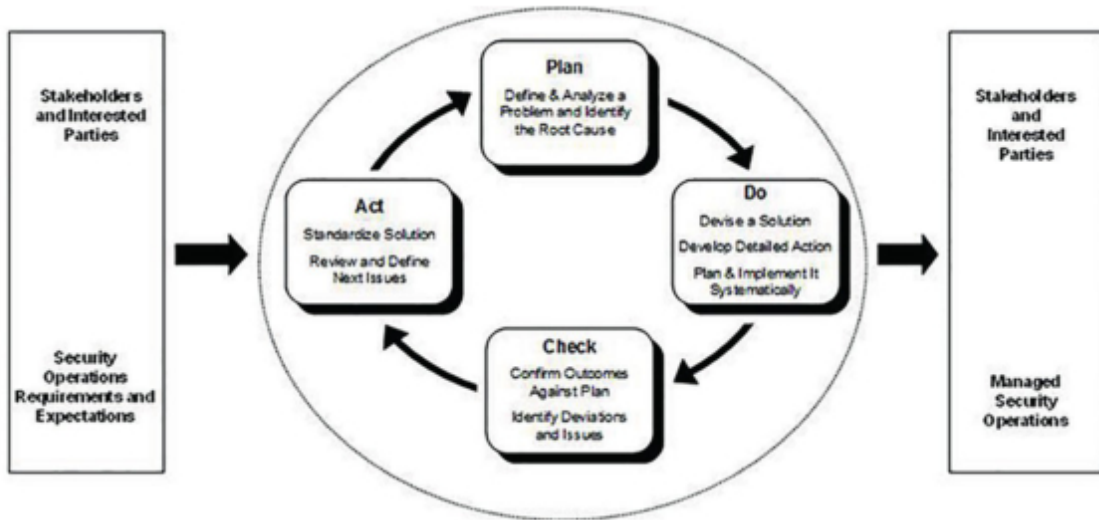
Stakeholders and Interested Parties

Security Operations Requirements and Expectations

Plan

Define & Analyze a Problem and Identify the Root Cause

Do

Devise a Solution

Develop Detailed Action

Plan & Implement It Systematically

Check

Confirm Outcomes Against Plan

Identify Deviations and Issues

Act

Standardize Solution

Review and Define Next Issues

Stakeholders and Interested Parties

Managed Security Operations